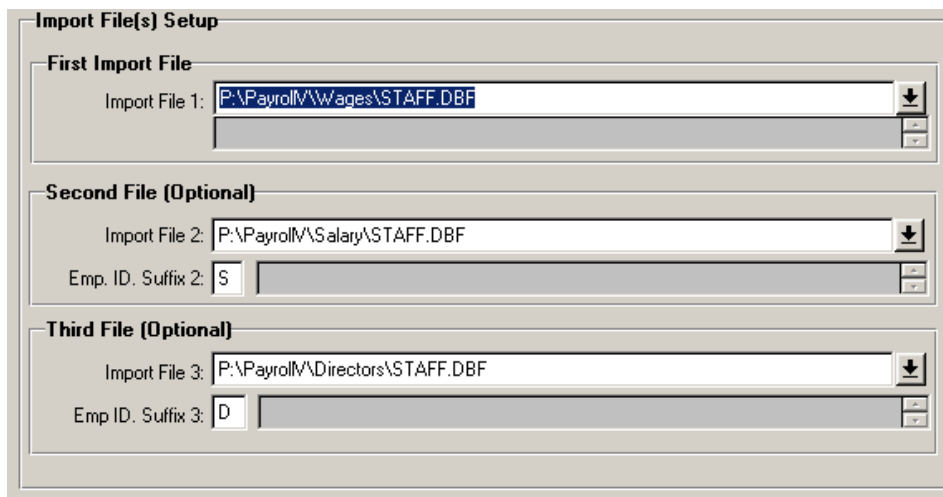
Import File(s) Setup

First Import File

Import File 1: P:\PayrollV\Wages\STAFF.DBF

Second File (Optional)

Import File 2: P:\PayrollV\Salary\STAFF.DBF

Emp. ID. Suffix 2: S

Third File (Optional)

Import File 3: P:\PayrollV\Directors\STAFF.DBF

Emp ID. Suffix 3: D